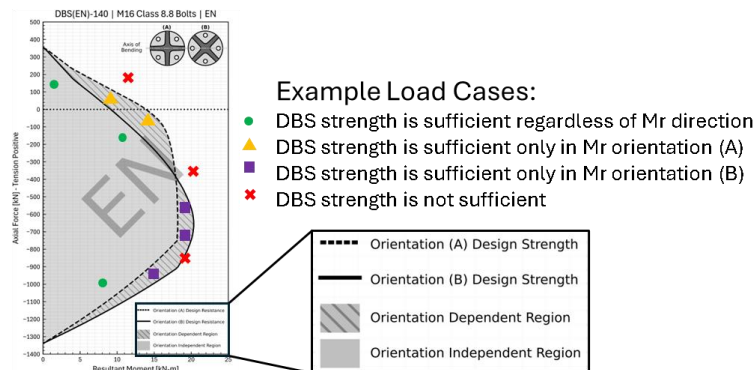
DBS(EN)-140 | M16 Class 8.8 Bolts | EN

(A) (B)

Axis of Bending

Axial Force [kN] - Tension Positive

300
200
100
0
-100
-200
-300
-400
-500
-600
-700
-800
-900
-1000
-1100
-1200
-1300
-1400

0 5 10 15 20 25

Resultant Moment [kN-m]

EN

Orientation (A) Design Resistance
Orientation (B) Design Resistance
Orientation Dependent Region
Orientation Independent Region

Example Load Cases:

DBS strength is sufficient regardless of Mr direction

DBS strength is sufficient only in Mr orientation (A)

DBS strength is sufficient only in Mr orientation (B)

DBS strength is not sufficient

Orientation (A) Design Strength

Orientation (B) Design Strength

Orientation Dependent Region

Orientation Independent Region